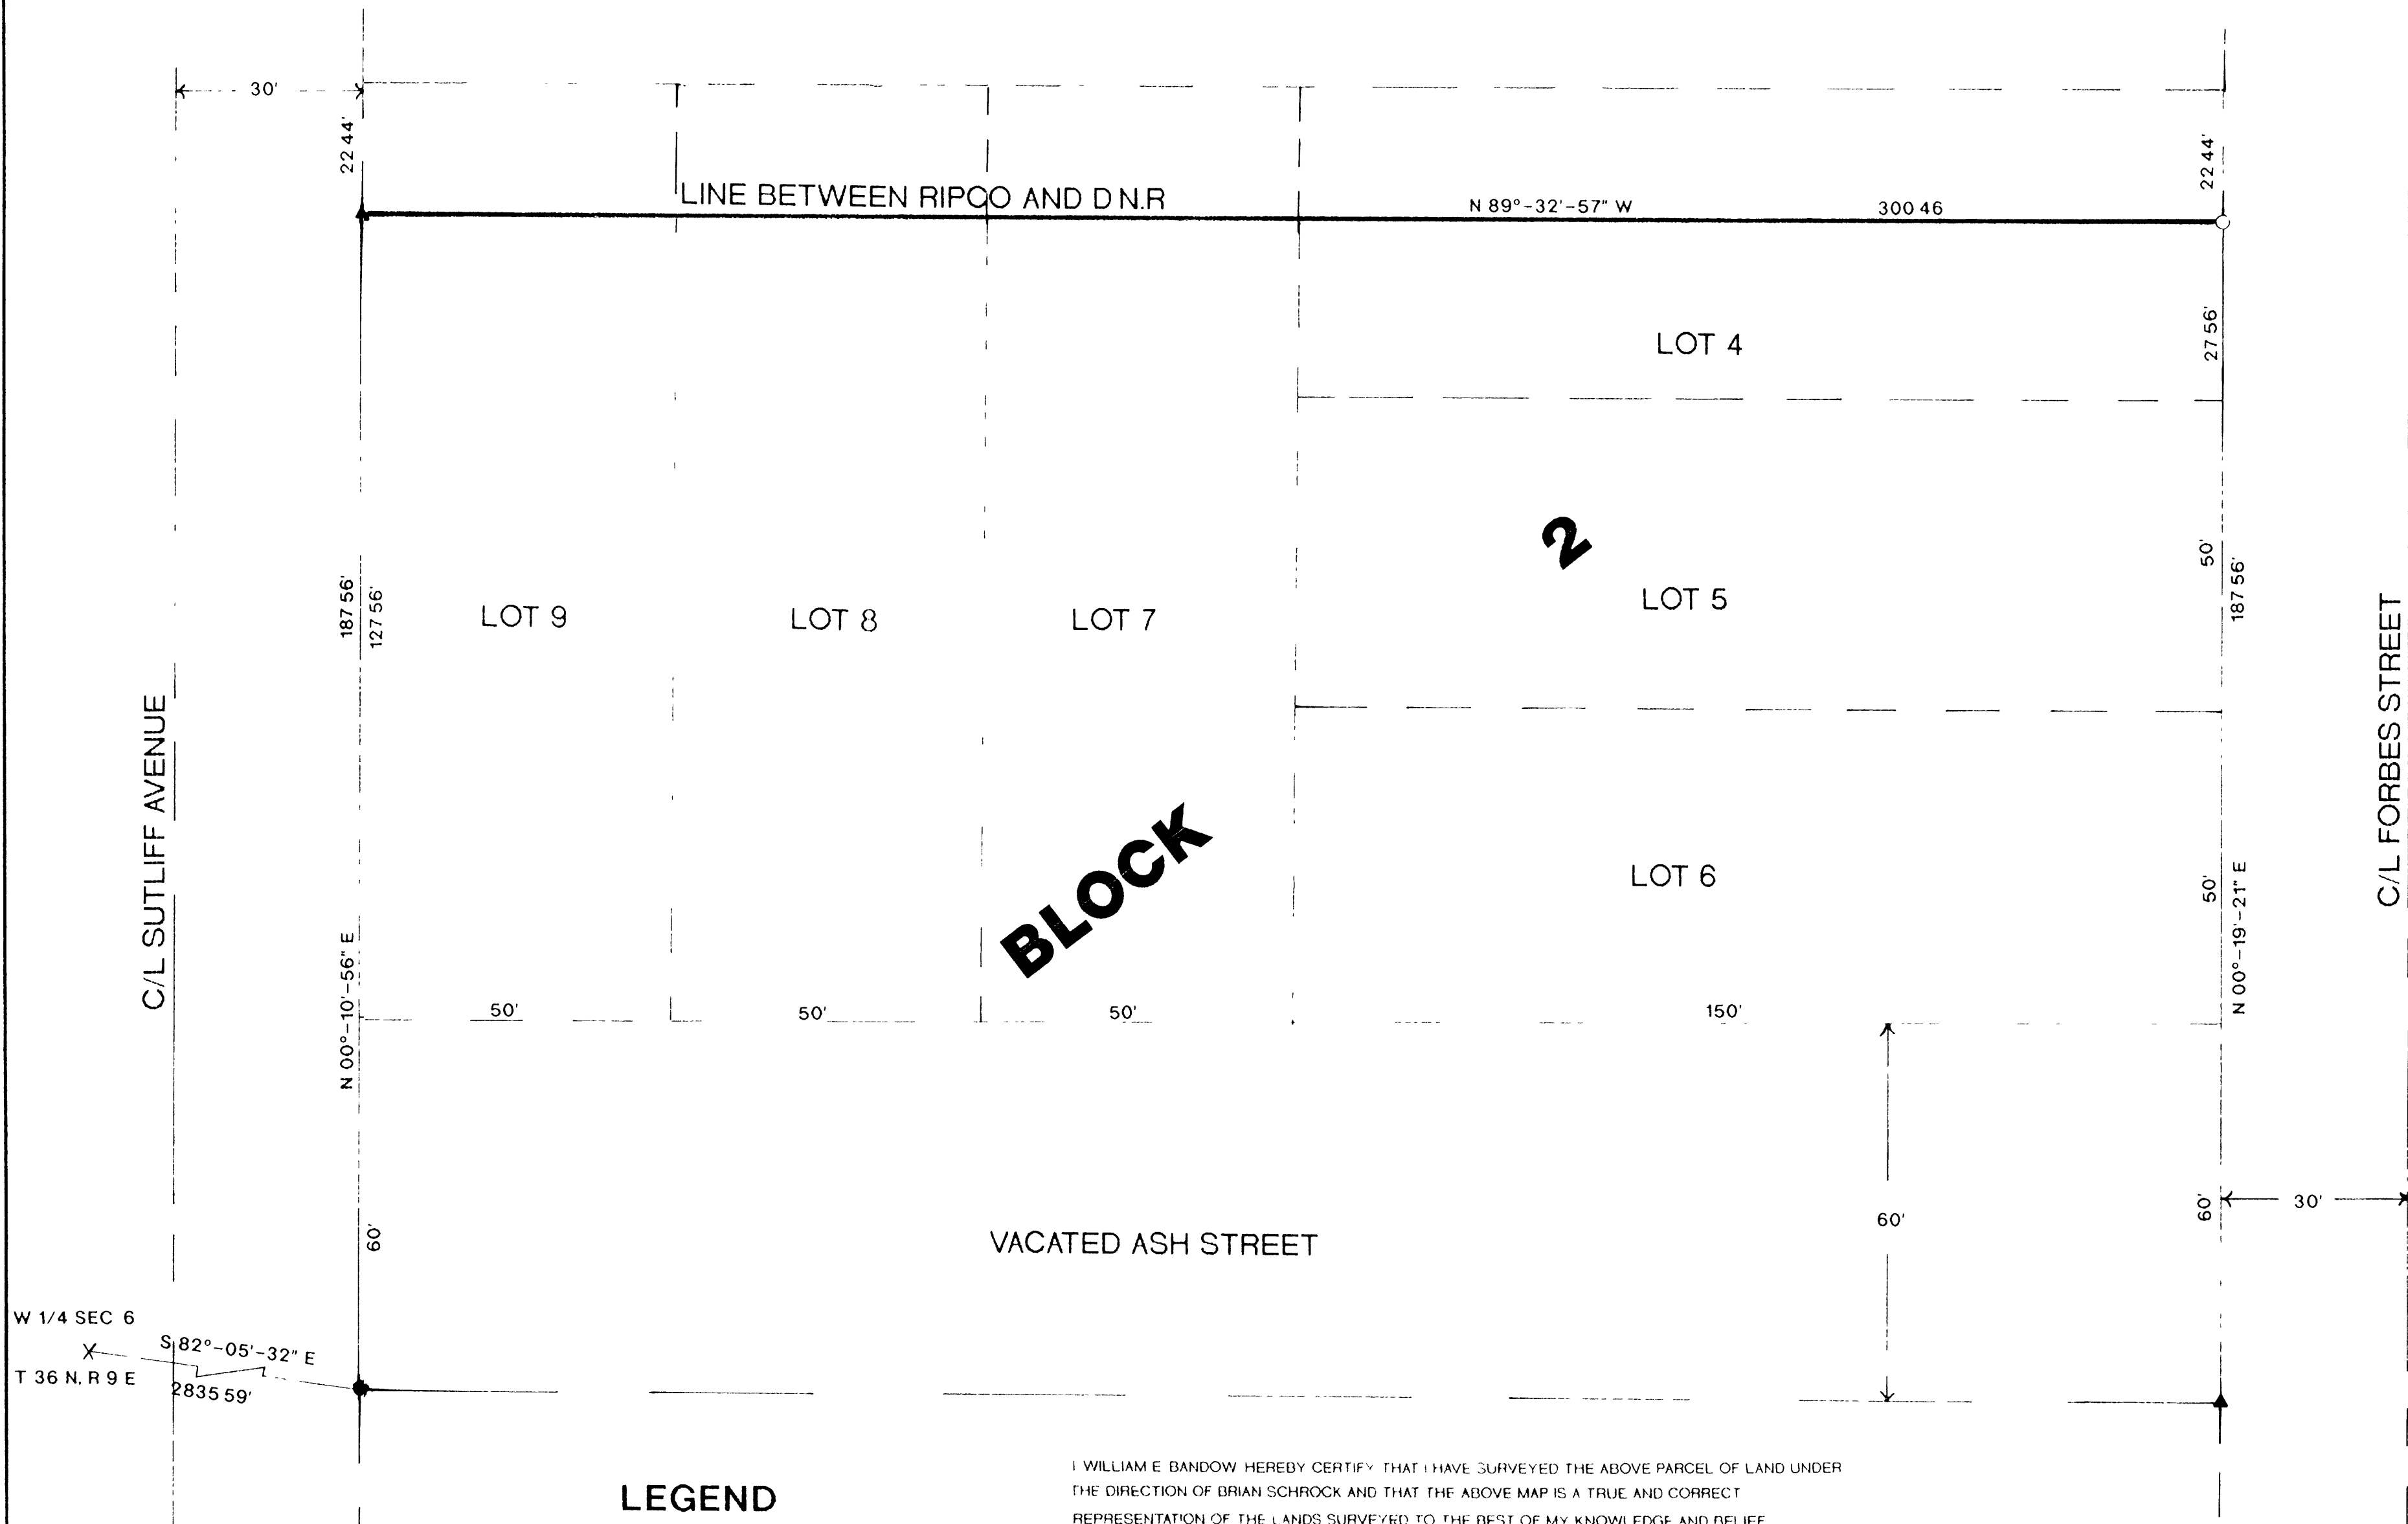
30'

22 44'

LINE BETWEEN RIPCO AND D N.R

N 89°-32'-57" W

300 46

22 44'

LOT 4

27 56'

2

LOT 5

50'

187 56'

187 56'

127 56'

LOT 9

LOT 8

LOT 7

C/L SUTLIFF AVENUE

C/L FORBES STREET

BLOCK

LOT 6

50'

N 00°-19'-21" E

N 00°-10'-56" E

50'

50'

50'

150'

60'

60'

30'

60'

VACATED ASH STREET

W 1/4 SEC 6

T 36 N, R 9 E

S 82°-05'-32" E

2835 59'

LEGEND

I WILLIAM E BANDOW HEREBY CERTIFY THAT I HAVE SURVEYED THE ABOVE PARCEL OF LAND UNDER THE DIRECTION OF BRIAN SCHROCK AND THAT THE ABOVE MAP IS A TRUE AND CORRECT REPRESENTATION OF THE LANDS SURVEYED TO THE BEST OF MY KNOWLEDGE AND BELIEF